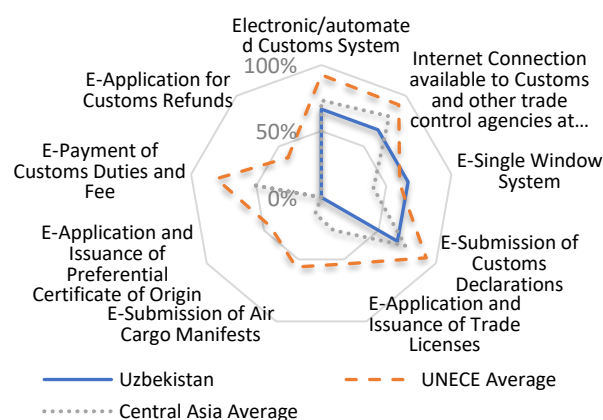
Electronic/automated Customs System

Internet Connection available to Customs and other trade control agencies at…

E-Single Window System

E-Submission of Customs Declarations

E-Application and Issuance of Trade Licenses

E-Submission of Air Cargo Manifests

E-Application and Issuance of Preferential Certificate of Origin

E-Payment of Customs Duties and Fee

E-Application for Customs Refunds

100%

50%

0%

Uzbekistan

UNECE Average

Central Asia Average